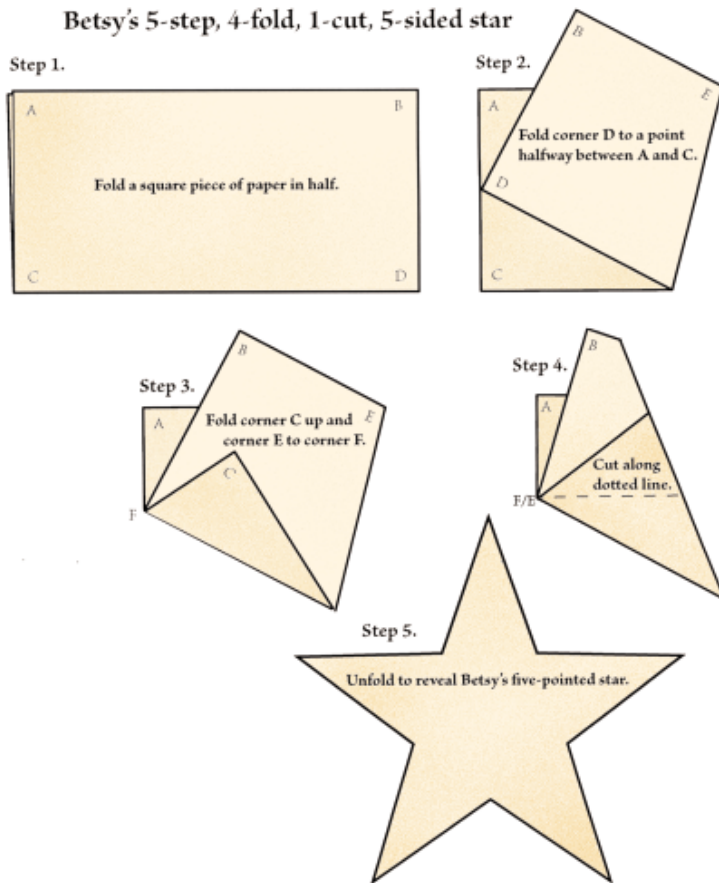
Betsy's 5-step, 4-fold, 1-cut, 5-sided star

Step 1.

A

B

Fold a square piece of paper in half.

C

D

Step 2.

B

A

E

Fold corner D to a point halfway between A and C.

D

C

Step 3.

B

A

E

Fold corner C up and corner E to corner F.

C

F

Step 4.

B

A

Cut along dotted line.

F/E

Step 5.

Unfold to reveal Betsy's five-pointed star.